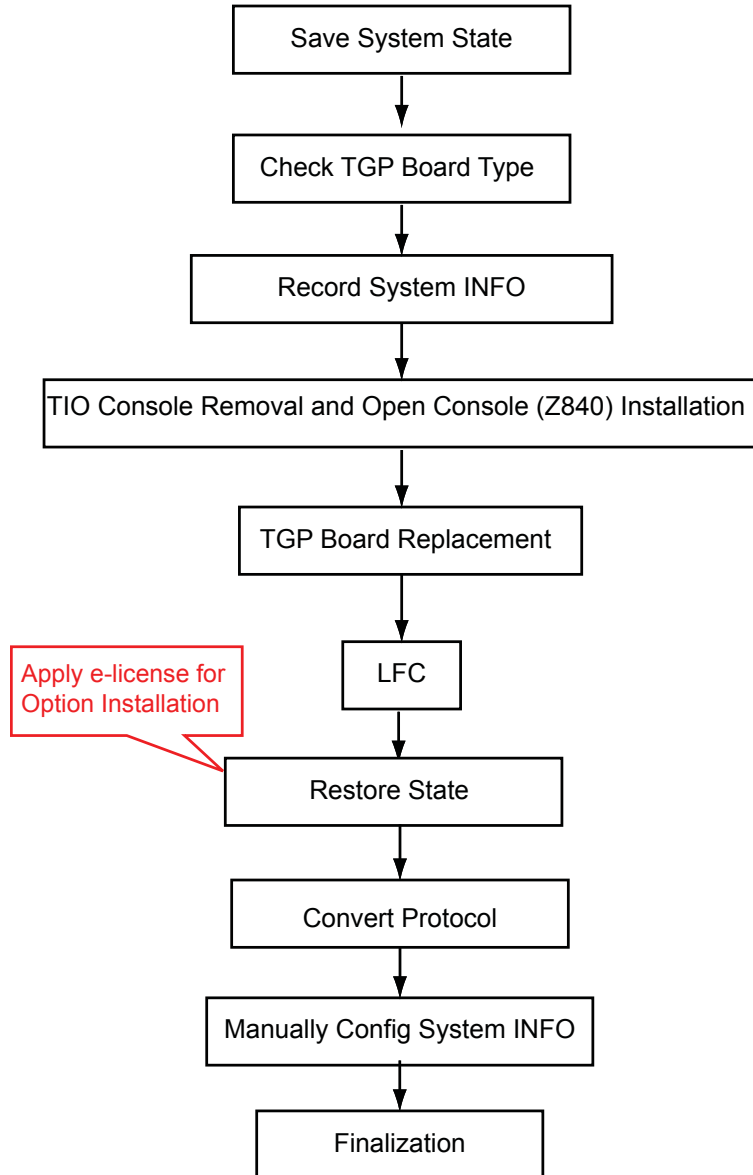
Save System State

Check TGP Board Type

Record System INFO

TIO Console Removal and Open Console (Z840) Installation

TGP Board Replacement

LFC

Apply e-license for Option Installation

Restore State

Convert Protocol

Manually Config System INFO

Finalization